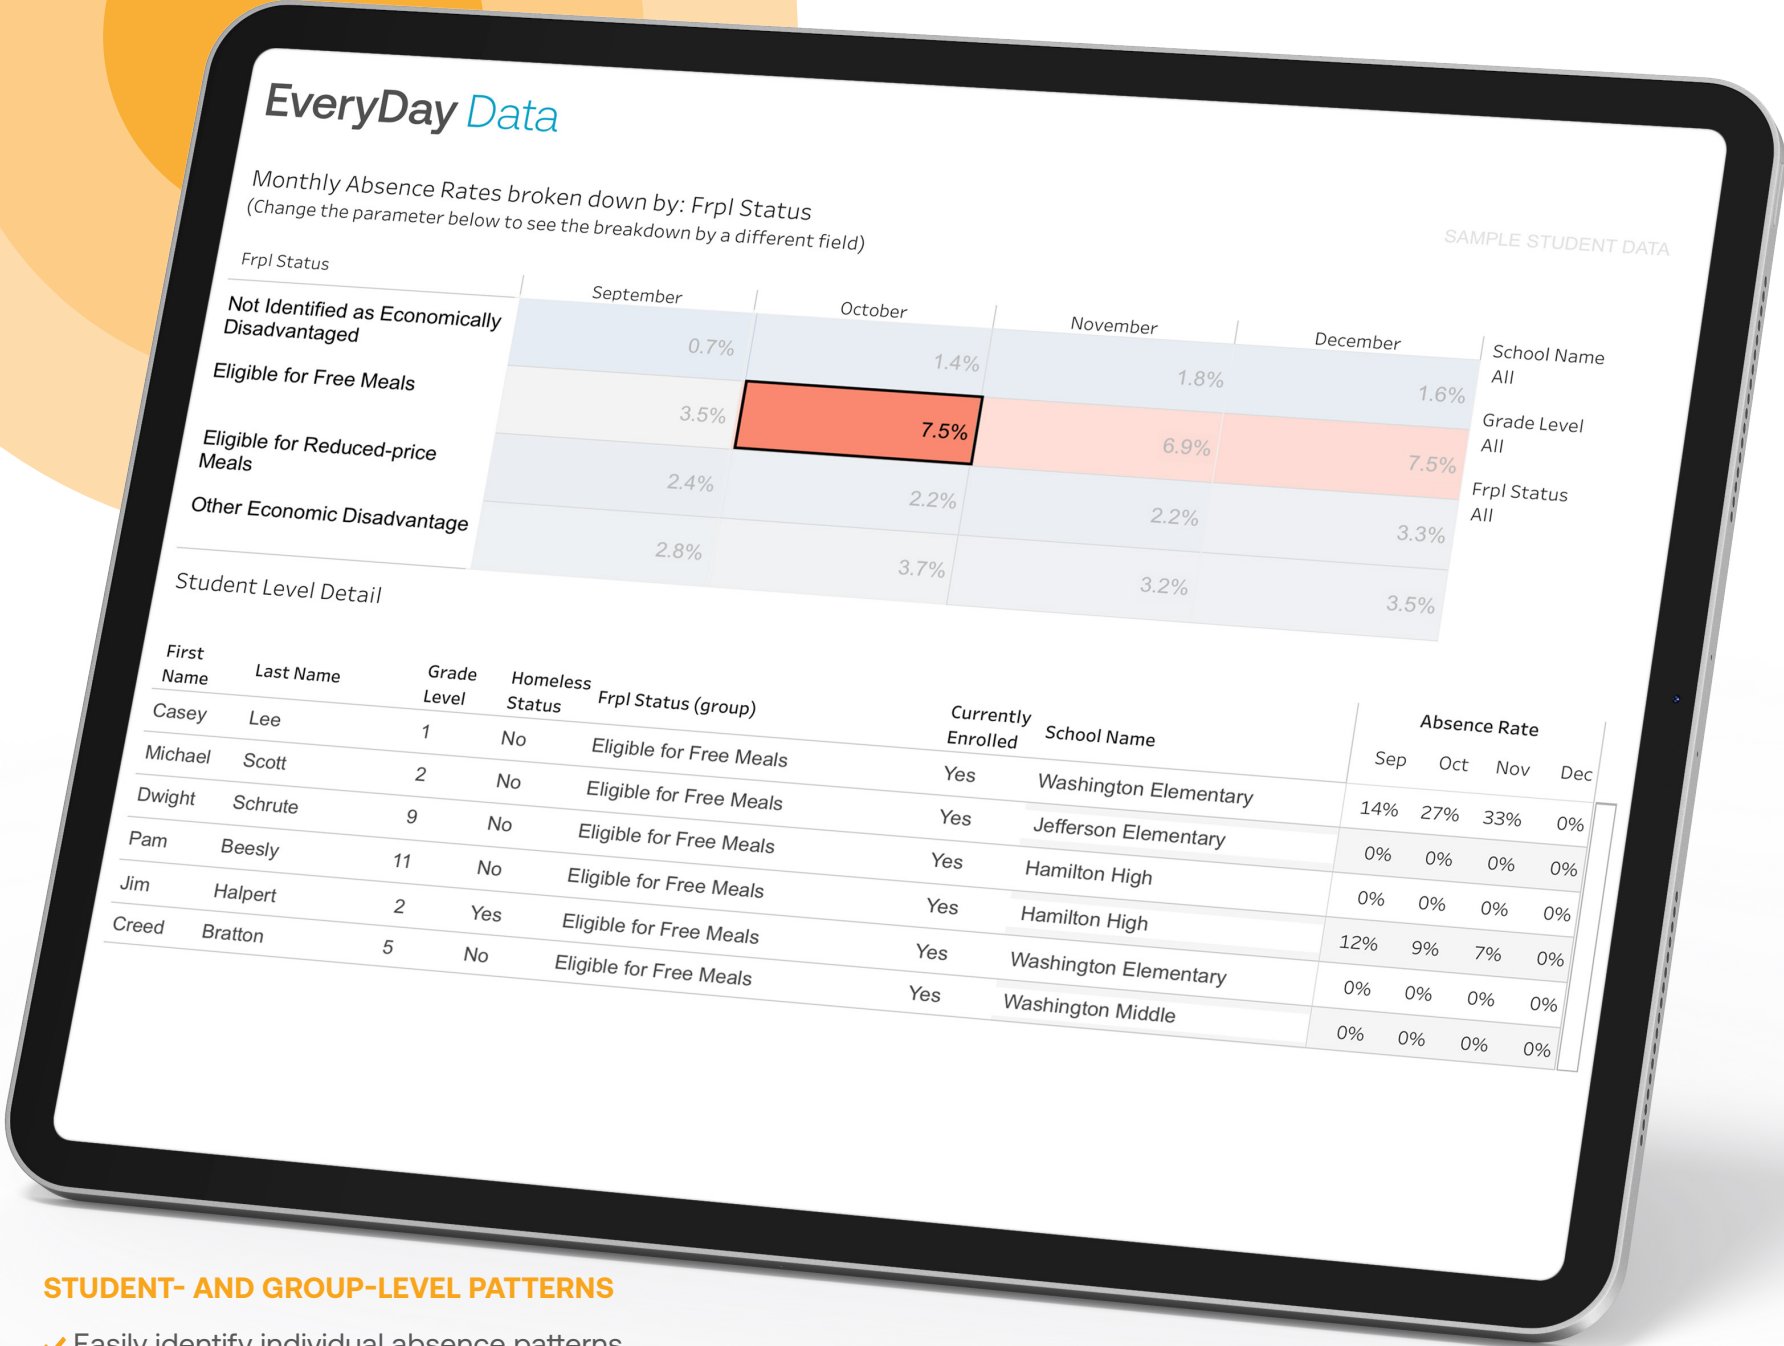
EveryDay Data

Monthly Absence Rates broken down by: Frpl Status
(Change the parameter below to see the breakdown by a different field)

SAMPLE STUDENT DATA

| Frpl Status | September | October | November | December |
|---|---|---|---|---|
| Not Identified as Economically Disadvantaged | 0.7% | 1.4% | 1.8% | 1.6% |
| Eligible for Free Meals | 3.5% | 7.5% | 6.9% | 7.5% |
| Eligible for Reduced-price Meals | 2.4% | 2.2% | 2.2% | 3.3% |
| Other Economic Disadvantage | 2.8% | 3.7% | 3.2% | 3.5% |

School Name
All
Grade Level
All
Frpl Status
All

Student Level Detail

| First Name | Last Name | Grade Level | Homeless Status | Frpl Status (group) | Currently Enrolled | School Name | Absence Rate Sep | Oct | Nov | Dec |
|---|---|---|---|---|---|---|---|---|---|---|
| Casey | Lee | 1 | No | Eligible for Free Meals | Yes | Washington Elementary | 14% | 27% | 33% | 0% |
| Michael | Scott | 2 | No | Eligible for Free Meals | Yes | Jefferson Elementary | 0% | 0% | 0% | 0% |
| Dwight | Schrute | 9 | No | Eligible for Free Meals | Yes | Hamilton High | 0% | 0% | 0% | 0% |
| Pam | Beesly | 11 | No | Eligible for Free Meals | Yes | Hamilton High | 12% | 9% | 7% | 0% |
| Jim | Halpert | 2 | Yes | Eligible for Free Meals | Yes | Washington Elementary | 0% | 0% | 0% | 0% |
| Creed | Bratton | 5 | No | Eligible for Free Meals | Yes | Washington Middle | 0% | 0% | 0% | 0% |

STUDENT- AND GROUP-LEVEL PATTERNS

✓ Easily identify individual absence patterns